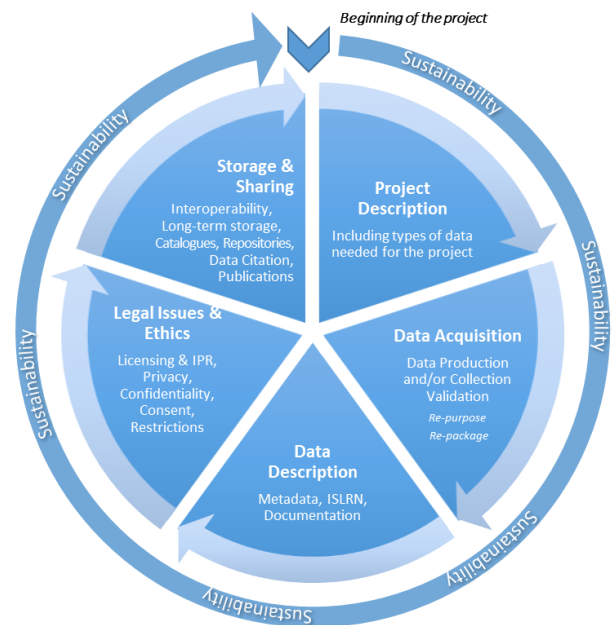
Beginning of the project

Sustainability

Sustainability

Sustainability

Sustainability

Sustainability

Sustainability

Project Description

Including types of data needed for the project

Data Acquisition

Data Production and/or Collection Validation

Re-purpose
Re-package

Data Description

Metadata, ISLRN, Documentation

Legal Issues & Ethics

Licensing & IPR, Privacy, Confidentiality, Consent, Restrictions

Storage & Sharing

Interoperability, Long-term storage, Catalogues, Repositories, Data Citation, Publications